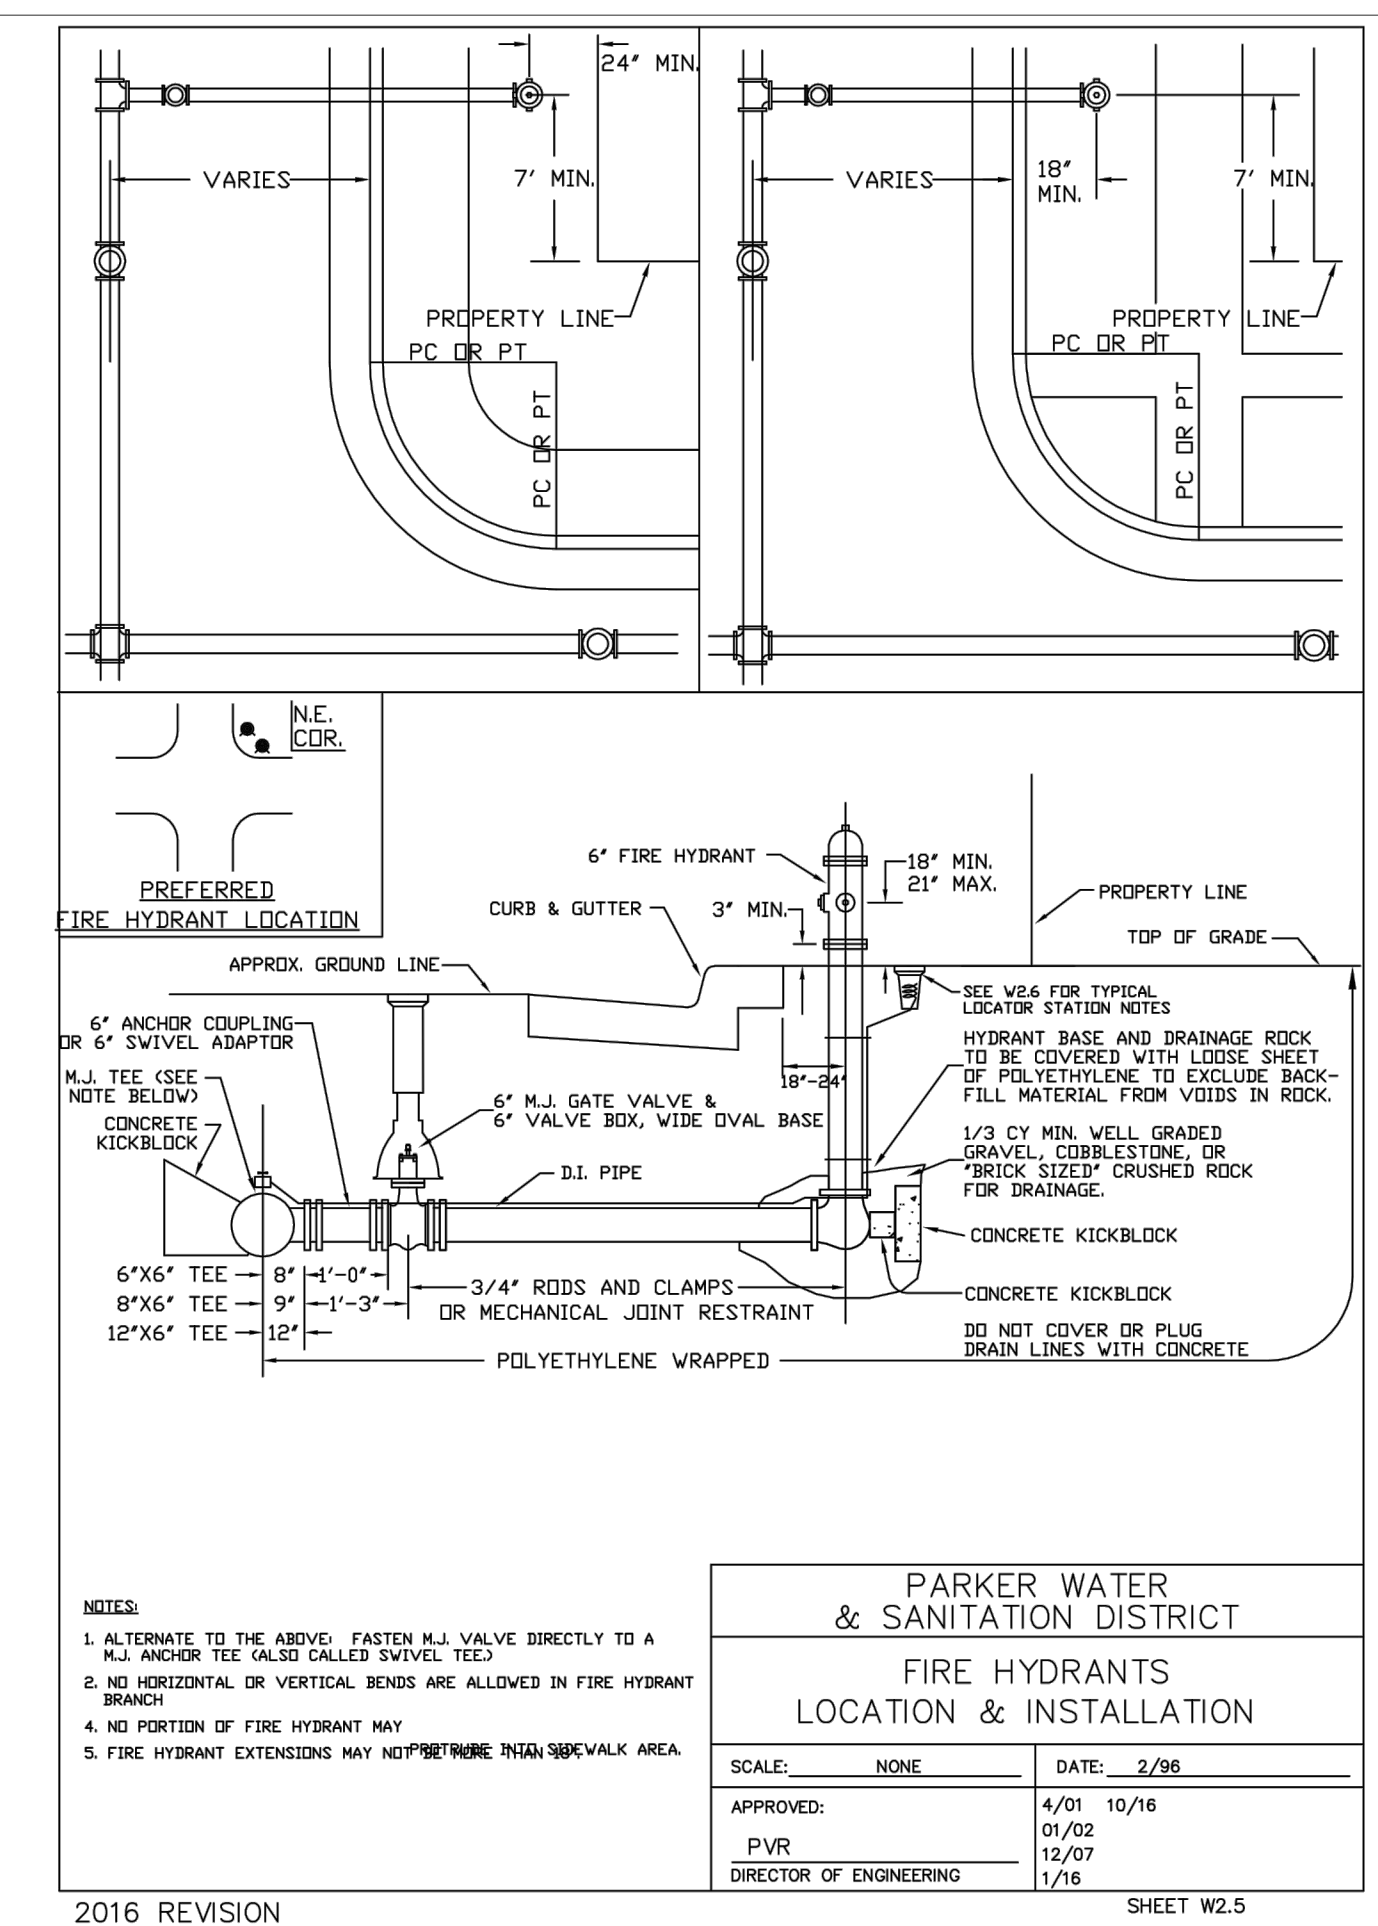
24" MIN.

VARIES

7' MIN.

PROPERTY LINE

PC OR PT

PC OR PT

VARIES

18" MIN.

7' MIN.

PROPERTY LINE

PC OR PT

PC OR PT

N.E. COR.

PREFERRED FIRE HYDRANT LOCATION

6" FIRE HYDRANT

18" MIN. 21" MAX.

PROPERTY LINE

CURB & GUTTER

3" MIN.

TOP OF GRADE

APPROX. GROUND LINE

SEE W2.6 FOR TYPICAL LOCATOR STATION NOTES

6" ANCHOR COUPLING OR 6" SWIVEL ADAPTOR

HYDRANT BASE AND DRAINAGE ROCK TO BE COVERED WITH LOOSE SHEET OF POLYETHYLENE TO EXCLUDE BACKFILL MATERIAL FROM VOIDS IN ROCK.

M.J. TEE (SEE NOTE BELOW)

18"-24"

CONCRETE KICKBLOCK

6" M.J. GATE VALVE & 6" VALVE BOX, WIDE OVAL BASE

1/3 CY MIN. WELL GRADED GRAVEL, COBBLESTONE, OR "BRICK SIZED" CRUSHED ROCK FOR DRAINAGE.

D.I. PIPE

CONCRETE KICKBLOCK

6"X6" TEE 8" 1'-0"
8"X6" TEE 9" 1'-3"
12"X6" TEE 12"

3/4" RODS AND CLAMPS OR MECHANICAL JOINT RESTRAINT

CONCRETE KICKBLOCK

DO NOT COVER OR PLUG DRAIN LINES WITH CONCRETE

POLYETHYLENE WRAPPED

NOTES:

1. ALTERNATE TO THE ABOVE: FASTEN M.J. VALVE DIRECTLY TO A M.J. ANCHOR TEE (ALSO CALLED SWIVEL TEE.)

2. NO HORIZONTAL OR VERTICAL BENDS ARE ALLOWED IN FIRE HYDRANT BRANCH

4. NO PORTION OF FIRE HYDRANT MAY PROTRUDE INTO SIDEWALK AREA.

5. FIRE HYDRANT EXTENSIONS MAY NOT BE MORE THAN 18".

PARKER WATER & SANITATION DISTRICT

FIRE HYDRANTS LOCATION & INSTALLATION

SCALE: NONE

DATE: 2/96

APPROVED:

PVR

DIRECTOR OF ENGINEERING

4/01 10/16
01/02
12/07
1/16

2016 REVISION

SHEET W2.5